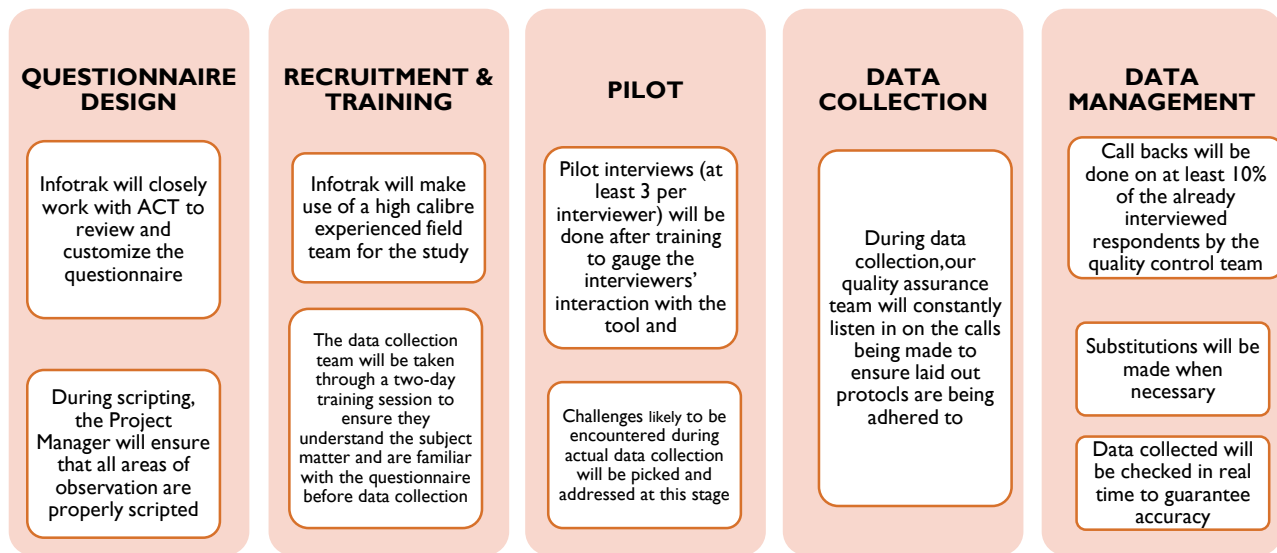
QUESTIONNAIRE DESIGN

Infotrak will closely work with ACT to review and customize the questionnaire

During scripting, the Project Manager will ensure that all areas of observation are properly scripted

RECRUITMENT & TRAINING

Infotrak will make use of a high calibre experienced field team for the study

The data collection team will be taken through a two-day training session to ensure they understand the subject matter and are familiar with the questionnaire before data collection

PILOT

Pilot interviews (at least 3 per interviewer) will be done after training to gauge the interviewers' interaction with the tool and

Challenges likely to be encountered during actual data collection will be picked and addressed at this stage

DATA COLLECTION

During data collection,our quality assurance team will constantly listen in on the calls being made to ensure laid out protocls are being adhered to

DATA MANAGEMENT

Call backs will be done on at least 10% of the already interviewed respondents by the quality control team

Substitutions will be made when necessary

Data collected will be checked in real time to guarantee accuracy